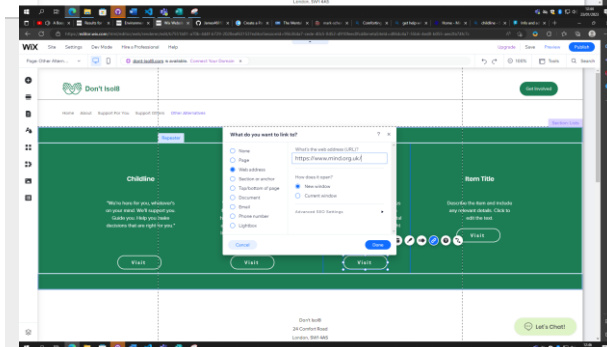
London, SW1 4AS

WiX Site Settings Dev Mode Hire a Professional Help

Upgrade Save Preview Publish

Page: Other Altern... dont-isolll.com is available. Connect Your Domain

100% Tools Search

Don't Isolll

Get Involved

Home About Support for You Support Others Other alternatives

Section: Links

Repeater

Childline

"We're here for you, whatever's on your mind. We'll support you. Guide you. Help you make decisions that are right for you."

Visit

Visit

Visit

Item Title

Describe the item and include any relevant details. Click to edit the text.

Visit

What do you want to link to?

None
Page
Web address
Section or anchor
Top/bottom of page
Document
Email
Phone number
Lightbox

What's the web address (URL)?

https://www.mind.org.uk/

How does it open?

New window
Current window

Advanced SEO Settings

Cancel

Done

Don't Isolll
24 Comfort Road
London, SW1 4AS

Let's Chat!